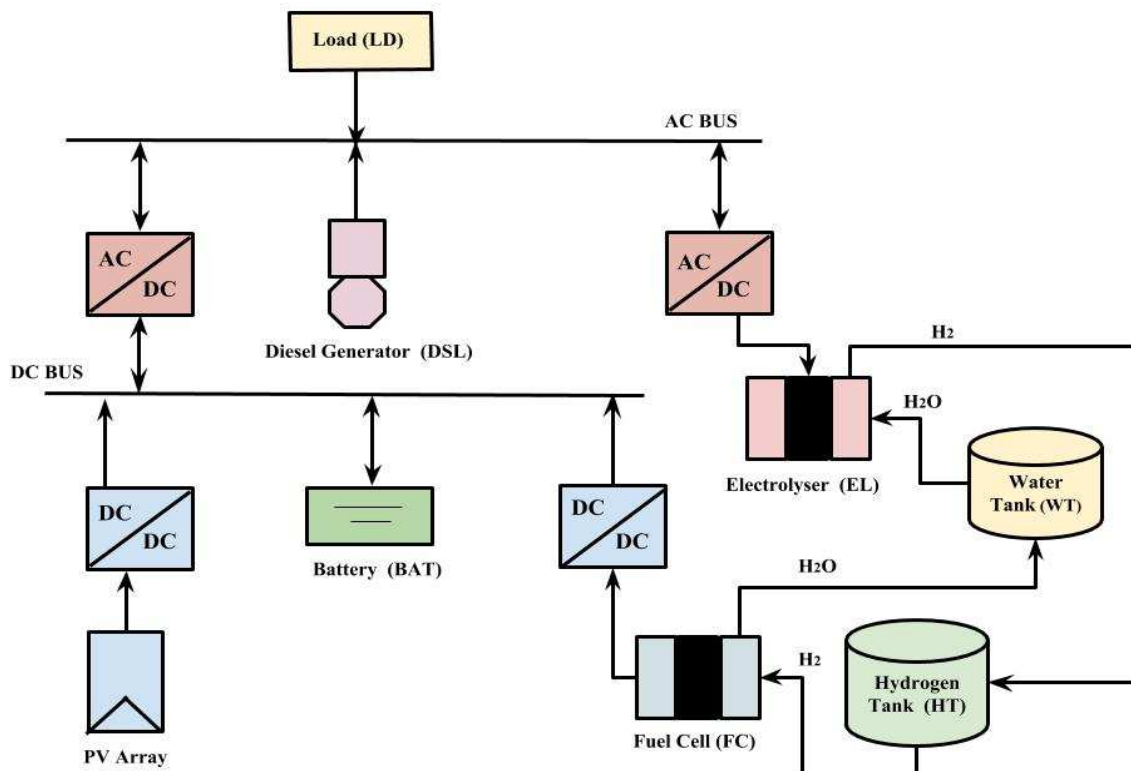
Load (LD)

AC BUS

AC
DC

Diesel Generator (DSL)

AC
DC

$H_2$

DC BUS

$H_2O$

Electrolyser (EL)

Water Tank (WT)

DC
DC

Battery (BAT)

DC
DC

$H_2O$

$H_2$

Hydrogen Tank (HT)

PV Array

Fuel Cell (FC)